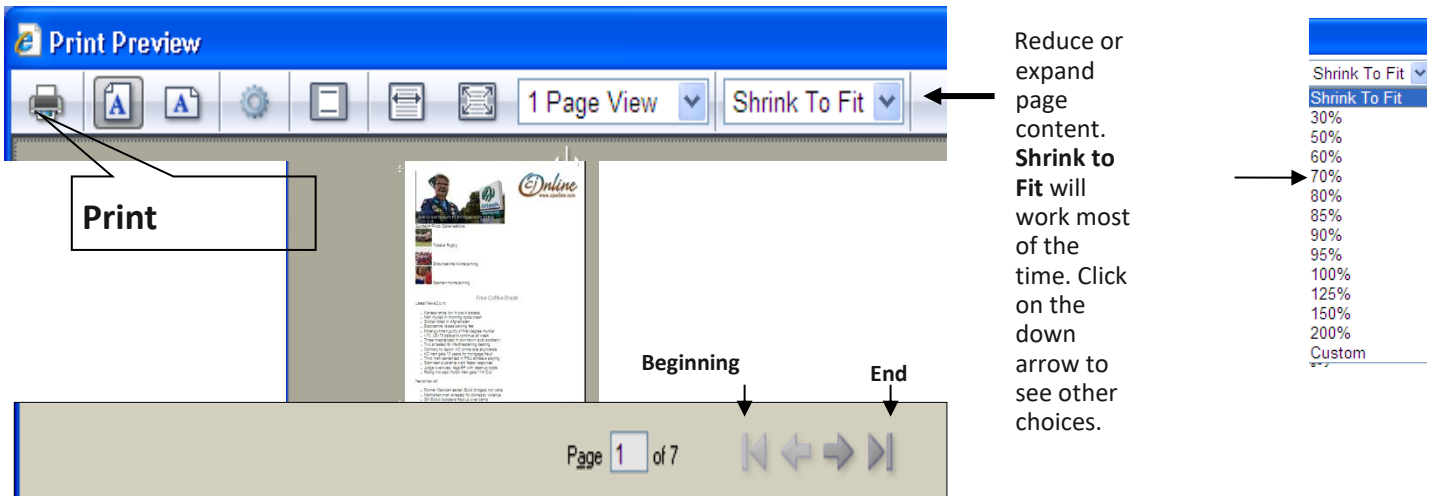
Print Preview

1 Page View

Shrink To Fit

Print

Online

Reduce or expand page content. **Shrink to Fit** will work most of the time. Click on the down arrow to see other choices.

Shrink To Fit
Shrink To Fit
30%
50%
60%
70%
80%
85%
90%
95%
100%
125%
150%
200%
Custom

Beginning

End

Page 1 of 7